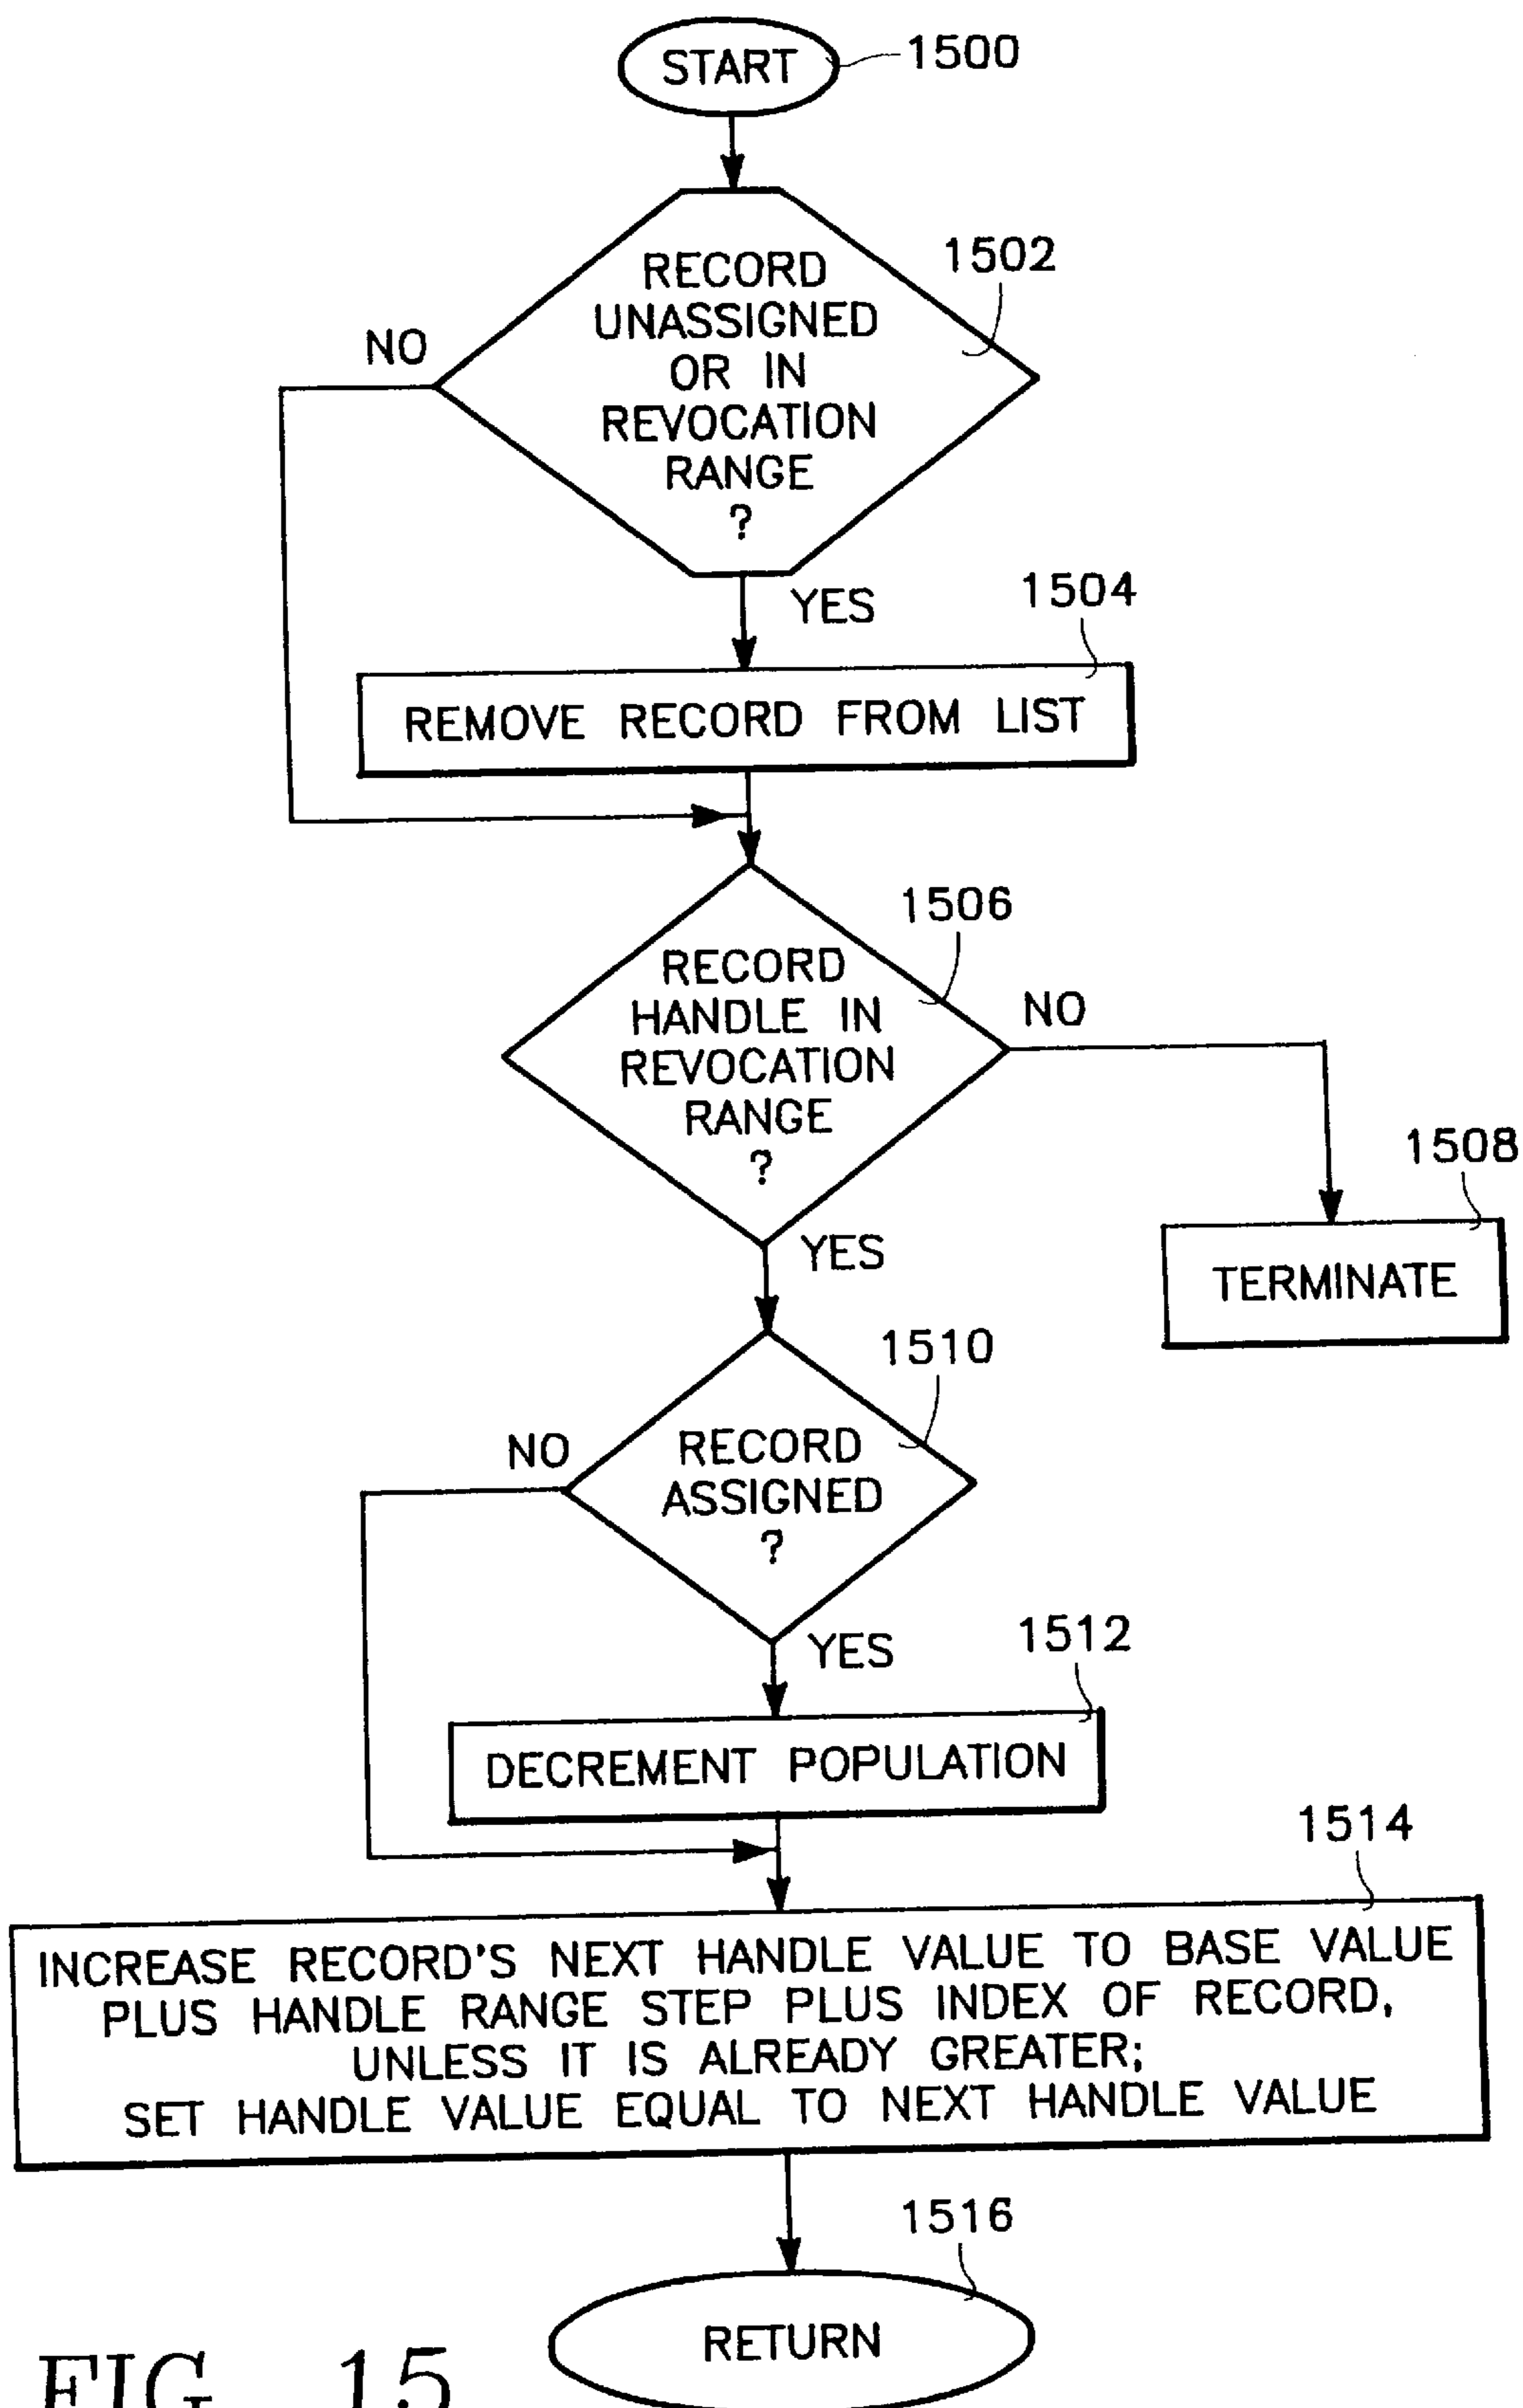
START 1500

RECORD UNASSIGNED OR IN REVOCATION RANGE ? 1502

NO

YES

1504

REMOVE RECORD FROM LIST

1506

RECORD HANDLE IN REVOCATION RANGE ?

NO

1508

TERMINATE

YES

1510

NO

RECORD ASSIGNED ?

YES

1512

DECREMENT POPULATION

1514

INCREASE RECORD'S NEXT HANDLE VALUE TO BASE VALUE PLUS HANDLE RANGE STEP PLUS INDEX OF RECORD, UNLESS IT IS ALREADY GREATER; SET HANDLE VALUE EQUAL TO NEXT HANDLE VALUE

1516

RETURN

FIG. 15